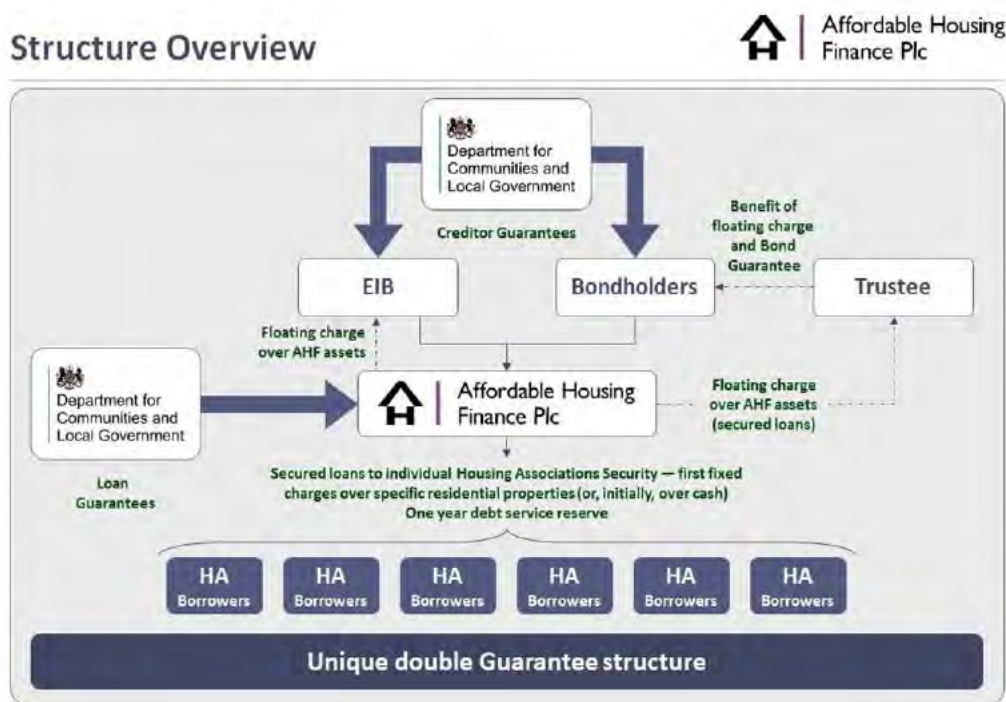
Structure Overview

Affordable Housing Finance Plc

Department for Communities and Local Government

Creditor Guarantees

Benefit of floating charge and Bond Guarantee

EIB

Bondholders

Trustee

Floating charge over AHF assets

Department for Communities and Local Government

Affordable Housing Finance Plc

Floating charge over AHF assets (secured loans)

Loan Guarantees

Secured loans to individual Housing Associations Security — first fixed charges over specific residential properties (or, initially, over cash) One year debt service reserve

HA Borrowers

HA Borrowers

HA Borrowers

HA Borrowers

HA Borrowers

HA Borrowers

Unique double Guarantee structure